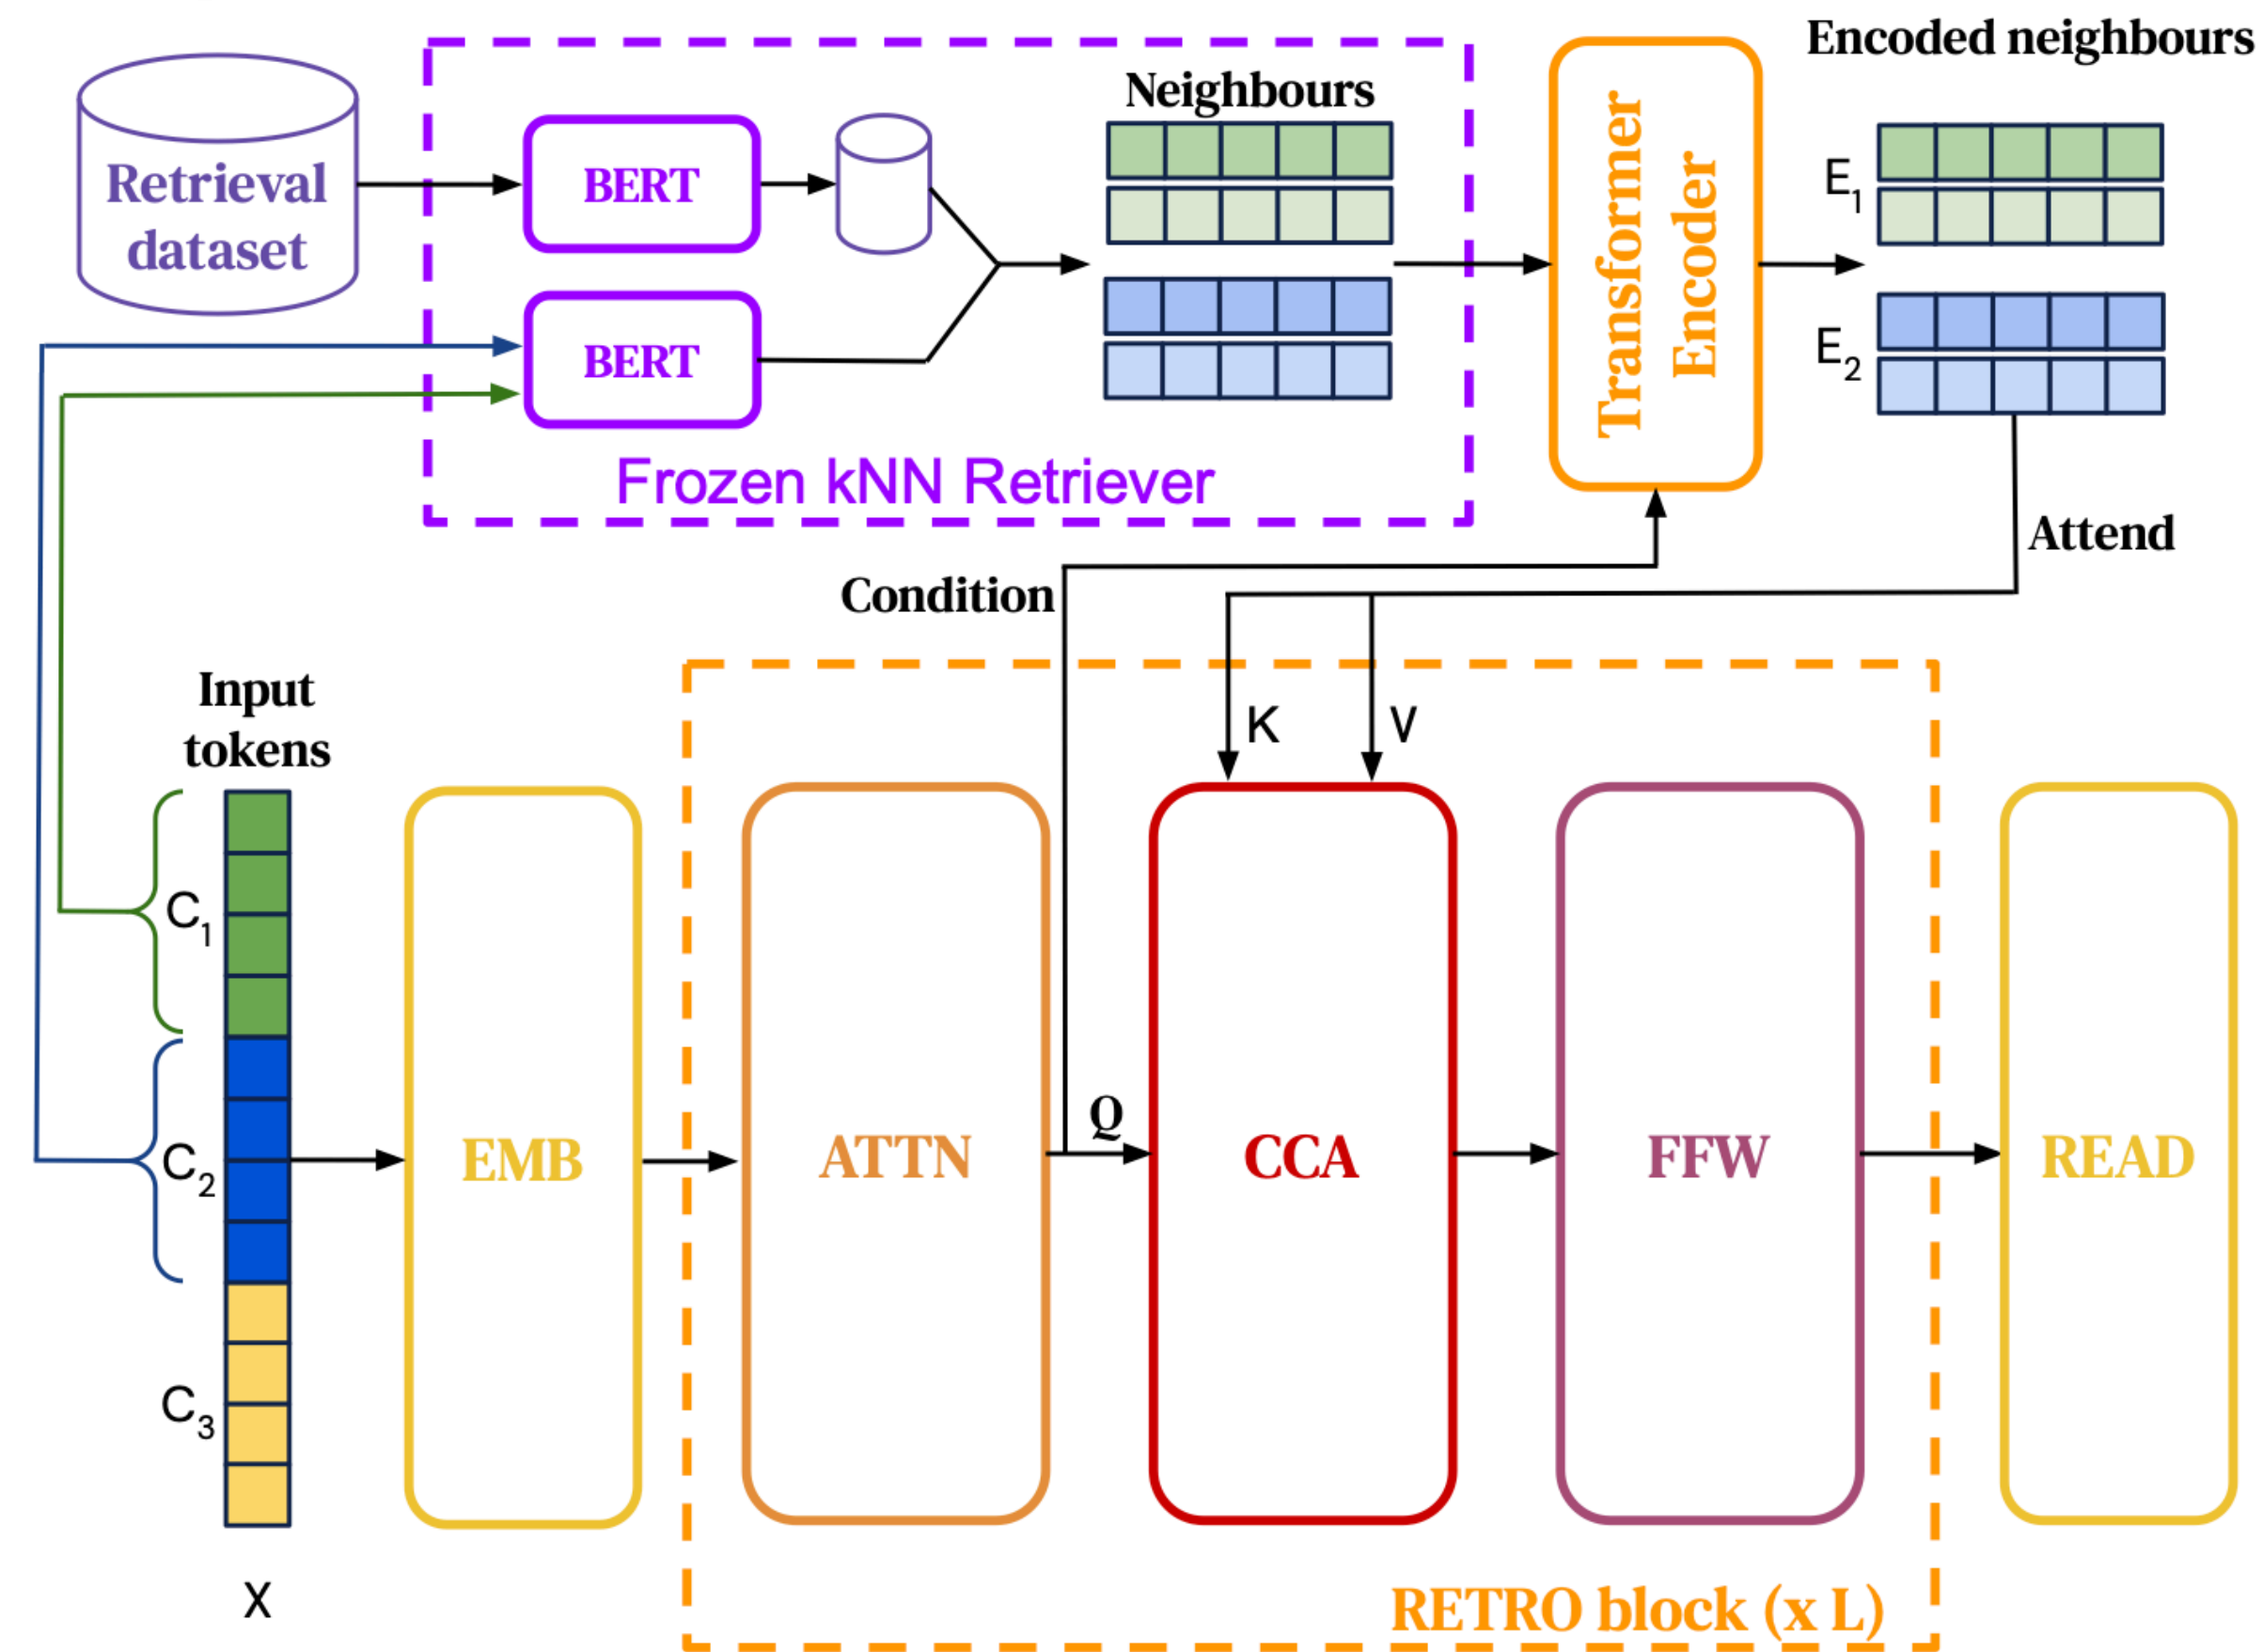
Retrieval dataset

BERT

BERT

Neighbours

Frozen kNN Retriever

Transformer Encoder

Encoded neighbours

$E_1$

$E_2$

Attend

Condition

Input tokens

$C_1$

$C_2$

$C_3$

X

EMB

ATTN

Q

K

V

CCA

FFW

READ

RETRO block (x L)